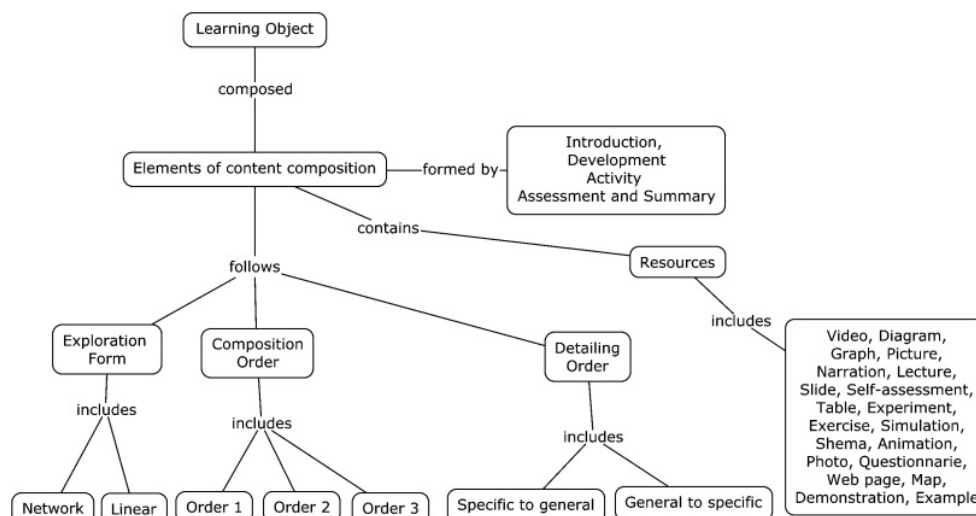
Learning Object

composed

Elements of content composition

formed by

Introduction, Development Activity Assessment and Summary

contains

Resources

includes

Video, Diagram, Graph, Picture, Narration, Lecture, Slide, Self-assessment, Table, Experiment, Exercise, Simulation, Shema, Animation, Photo, Questionnarie, Web page, Map, Demonstration, Example

follows

Exploration Form

includes

Network

Linear

Composition Order

includes

Order 1

Order 2

Order 3

Detailing Order

includes

Specific to general

General to specific